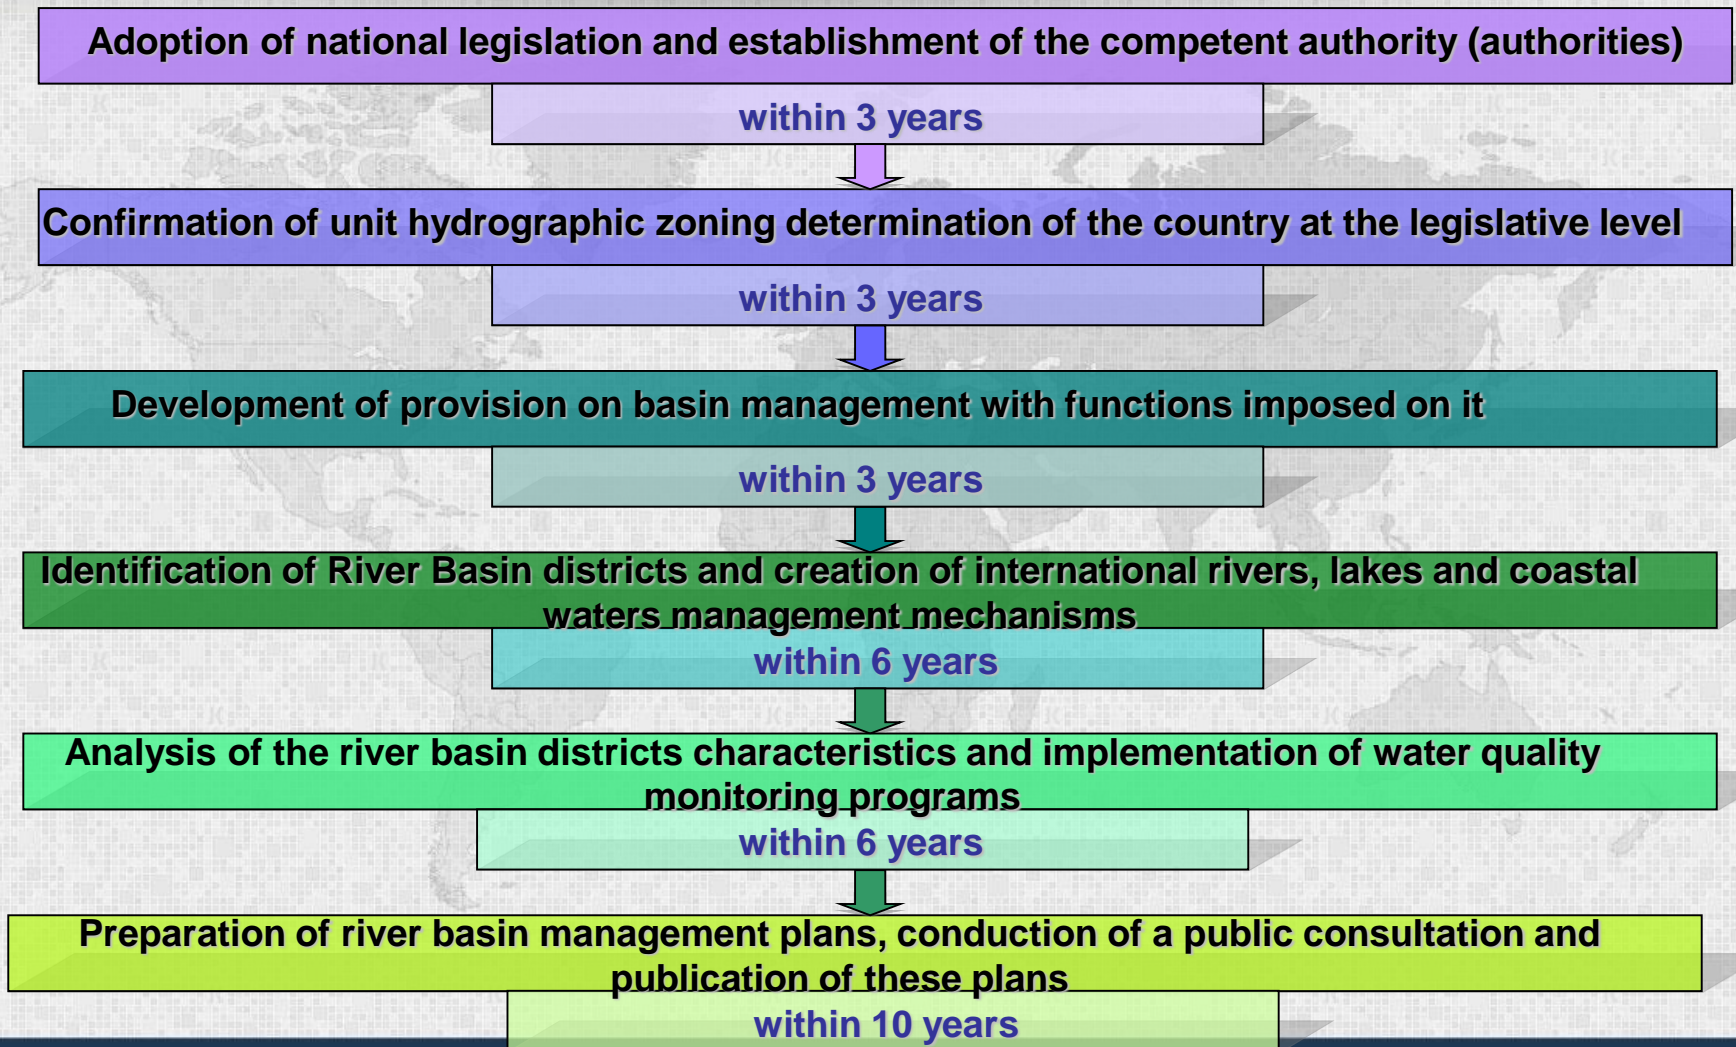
Adoption of national legislation and establishment of the competent authority (authorities)

within 3 years

Confirmation of unit hydrographic zoning determination of the country at the legislative level

within 3 years

Development of provision on basin management with functions imposed on it

within 3 years

Identification of River Basin districts and creation of international rivers, lakes and coastal waters management mechanisms

within 6 years

Analysis of the river basin districts characteristics and implementation of water quality monitoring programs

within 6 years

Preparation of river basin management plans, conduction of a public consultation and publication of these plans

within 10 years